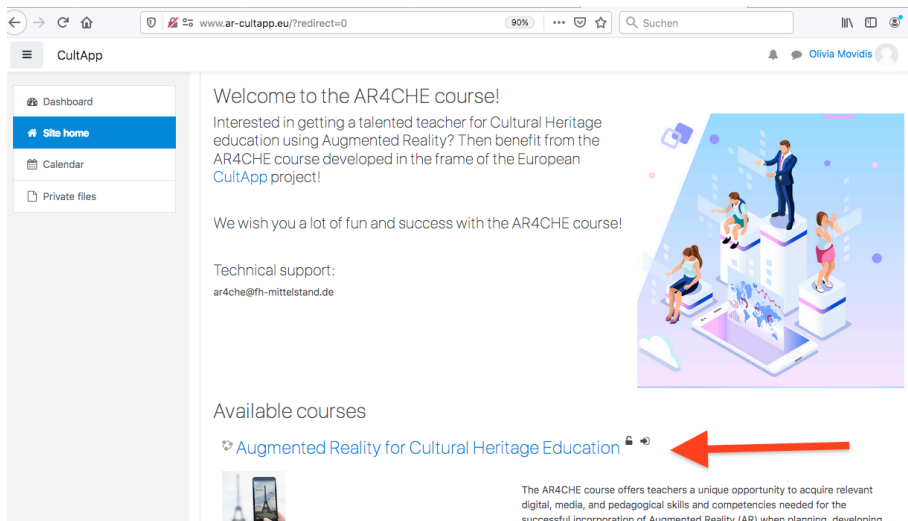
www.ar-cultapp.eu/?redirect=0

90%

Suchen

CultApp

Olivia Movidis

Dashboard

Site home

Calendar

Private files

Welcome to the AR4CHE course!

Interested in getting a talented teacher for Cultural Heritage education using Augmented Reality? Then benefit from the AR4CHE course developed in the frame of the European CultApp project!

We wish you a lot of fun and success with the AR4CHE course!

Technical support:

ar4che@fh-mittelstand.de

Available courses

Augmented Reality for Cultural Heritage Education

The AR4CHE course offers teachers a unique opportunity to acquire relevant digital, media, and pedagogical skills and competencies needed for the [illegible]